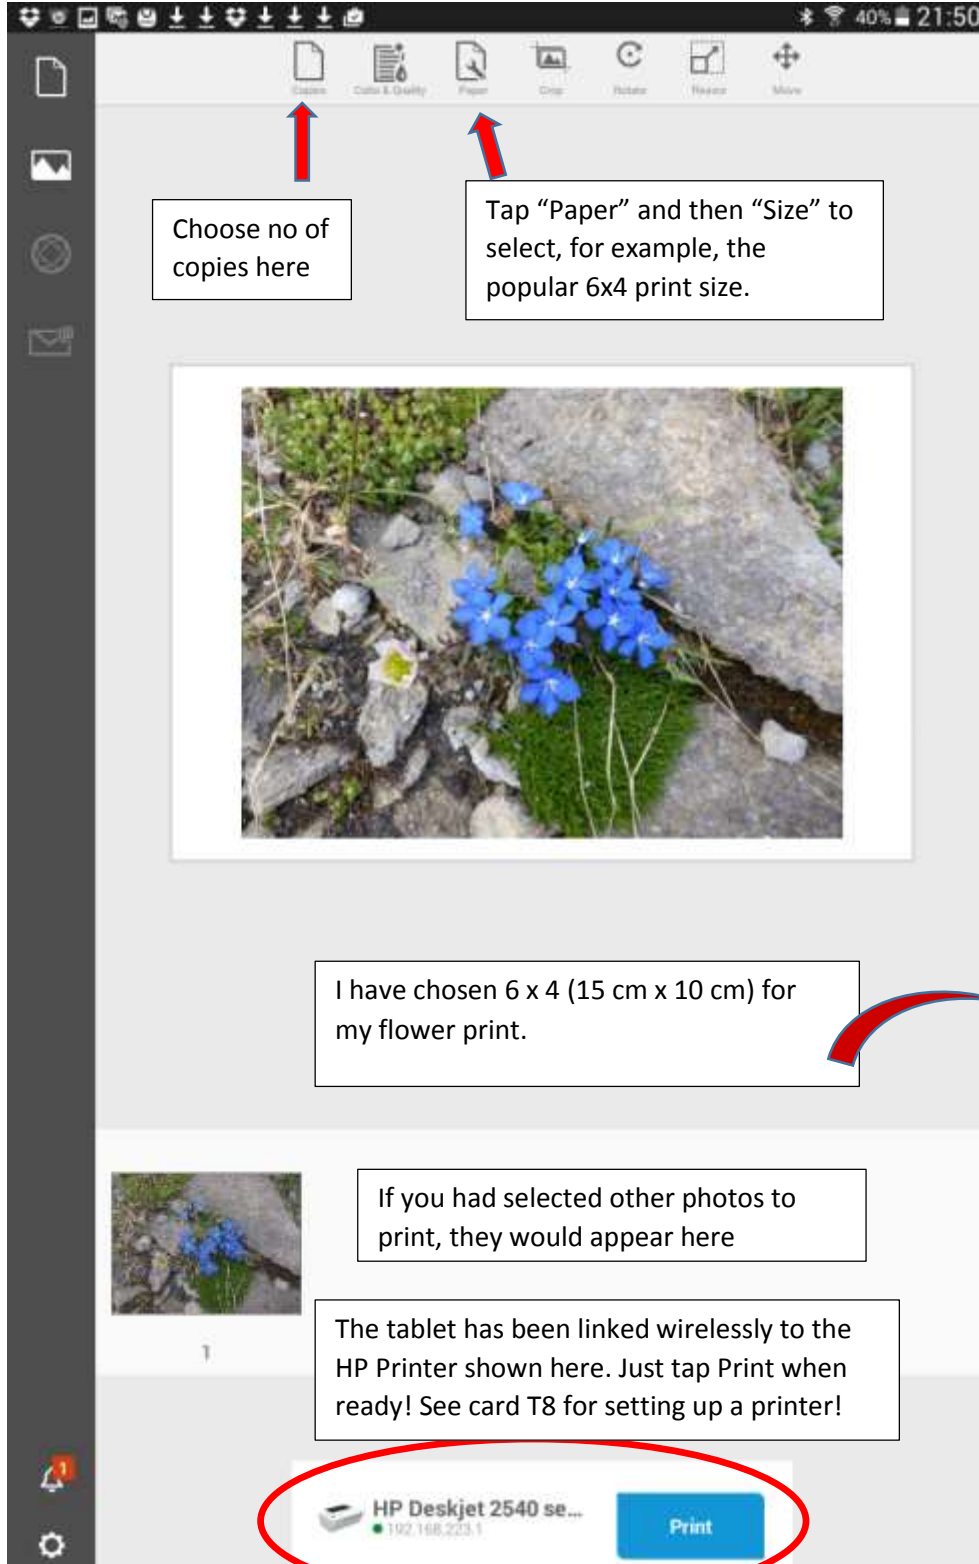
40% 21:50

Copies
Color & Quality
Paper
Crop
Rotate
Resize
Move

Choose no of copies here

Tap “Paper” and then “Size” to select, for example, the popular 6x4 print size.

I have chosen 6 x 4 (15 cm x 10 cm) for my flower print.

If you had selected other photos to print, they would appear here

1

The tablet has been linked wirelessly to the HP Printer shown here. Just tap Print when ready! See card T8 for setting up a printer!

1

HP Deskjet 2540 se...
192.168.223.1
Print